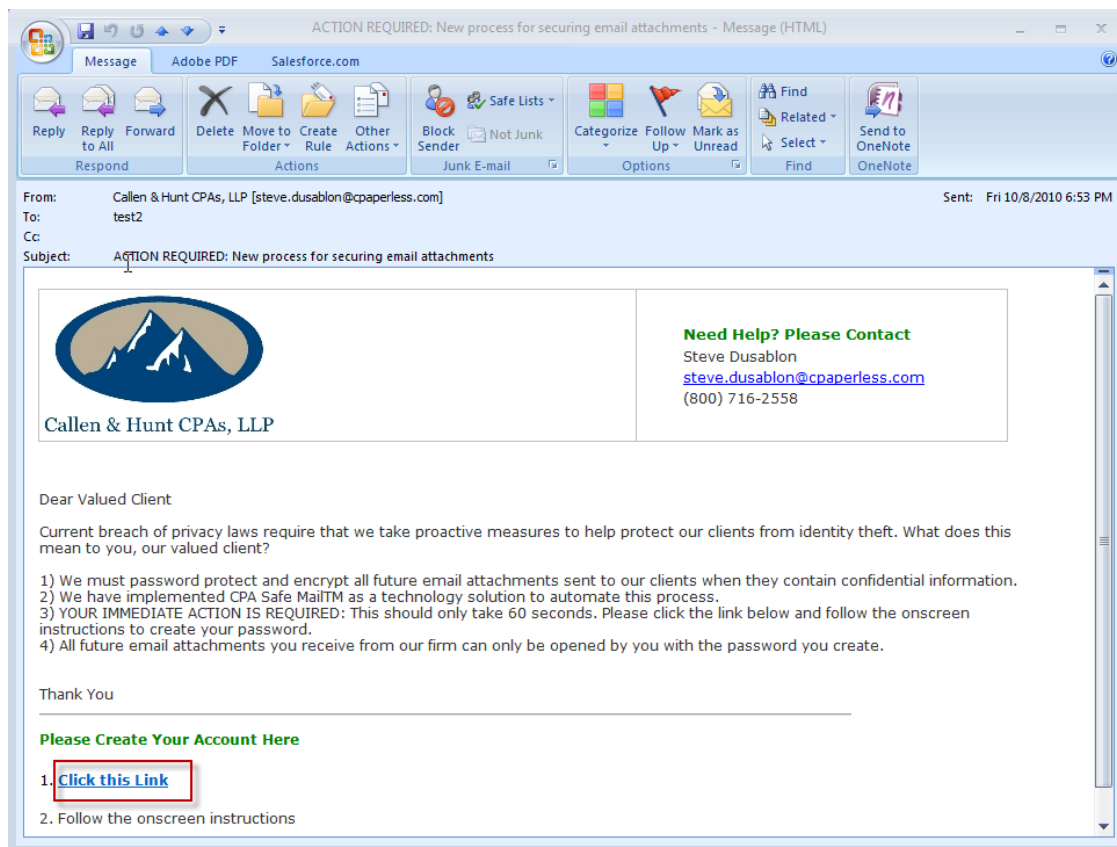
ACTION REQUIRED: New process for securing email attachments - Message (HTML)

Message Adobe PDF Salesforce.com

Reply Reply to All Forward
Respond

Delete Move to Folder Create Rule Other Actions
Actions

Block Sender Safe Lists Not Junk
Junk E-mail

Categorize Follow Up Mark as Unread
Options

Find Related Select
Find

Send to OneNote
OneNote

From: Callen & Hunt CPAs, LLP [steve.dusablon@cpaperless.com]
Sent: Fri 10/8/2010 6:53 PM
To: test2
Cc:
Subject: ACTION REQUIRED: New process for securing email attachments

Callen & Hunt CPAs, LLP

Need Help? Please Contact
Steve Dusablon
steve.dusablon@cpaperless.com
(800) 716-2558

Dear Valued Client

Current breach of privacy laws require that we take proactive measures to help protect our clients from identity theft. What does this mean to you, our valued client?

1) We must password protect and encrypt all future email attachments sent to our clients when they contain confidential information.
2) We have implemented CPA Safe MailTM as a technology solution to automate this process.
3) YOUR IMMEDIATE ACTION IS REQUIRED: This should only take 60 seconds. Please click the link below and follow the onscreen instructions to create your password.
4) All future email attachments you receive from our firm can only be opened by you with the password you create.

Thank You

Please Create Your Account Here

1. Click this Link

2. Follow the onscreen instructions